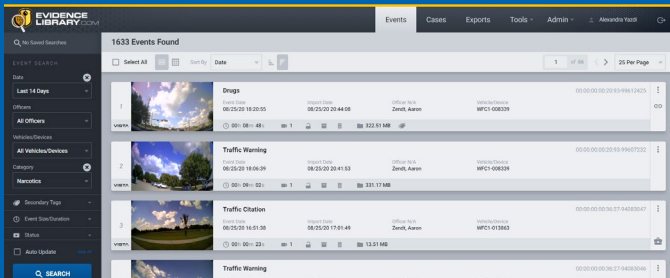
EVIDENCE LIBRARY.COM

Events Cases Exports Tools Admin Alexandra Yazdi

No Saved Searches

1633 Events Found

EVENT SEARCH

Date
Last 14 Days

Officers
All Officers

Vehicles/Devices
All Vehicles/Devices

Category
Narcotics

Secondary Tags
Event Size/Duration
Status
Auto Update

SEARCH

Select All Sort By Date 1 of 66 25 Per Page

1
VISTA
Drugs
Event Date 08/25/20 18:20:03
Import Date 08/25/20 20:44:08
Officer N/A Zenitt, Aaron
Vehicle/Device WFC1-008339
00:00:00:20:93-99612423
00h 09m 48s 1 322.51 MB

2
VISTA
Traffic Warning
Event Date 08/25/20 18:06:39
Import Date 08/25/20 20:41:53
Officer N/A Zenitt, Aaron
Vehicle/Device WFC1-008339
00:00:00:20:93-99607232
00h 09m 02s 1 331.17 MB

3
VISTA
Traffic Citation
Event Date 08/25/20 18:10:25
Import Date 08/25/20 17:01:49
Officer N/A Zenitt, Aaron
Vehicle/Device WFC1-015863
00:00:00:36:27-94083047
00h 00m 23s 1 13.51 MB

Traffic Warning
00:00:00:36:27-94083046